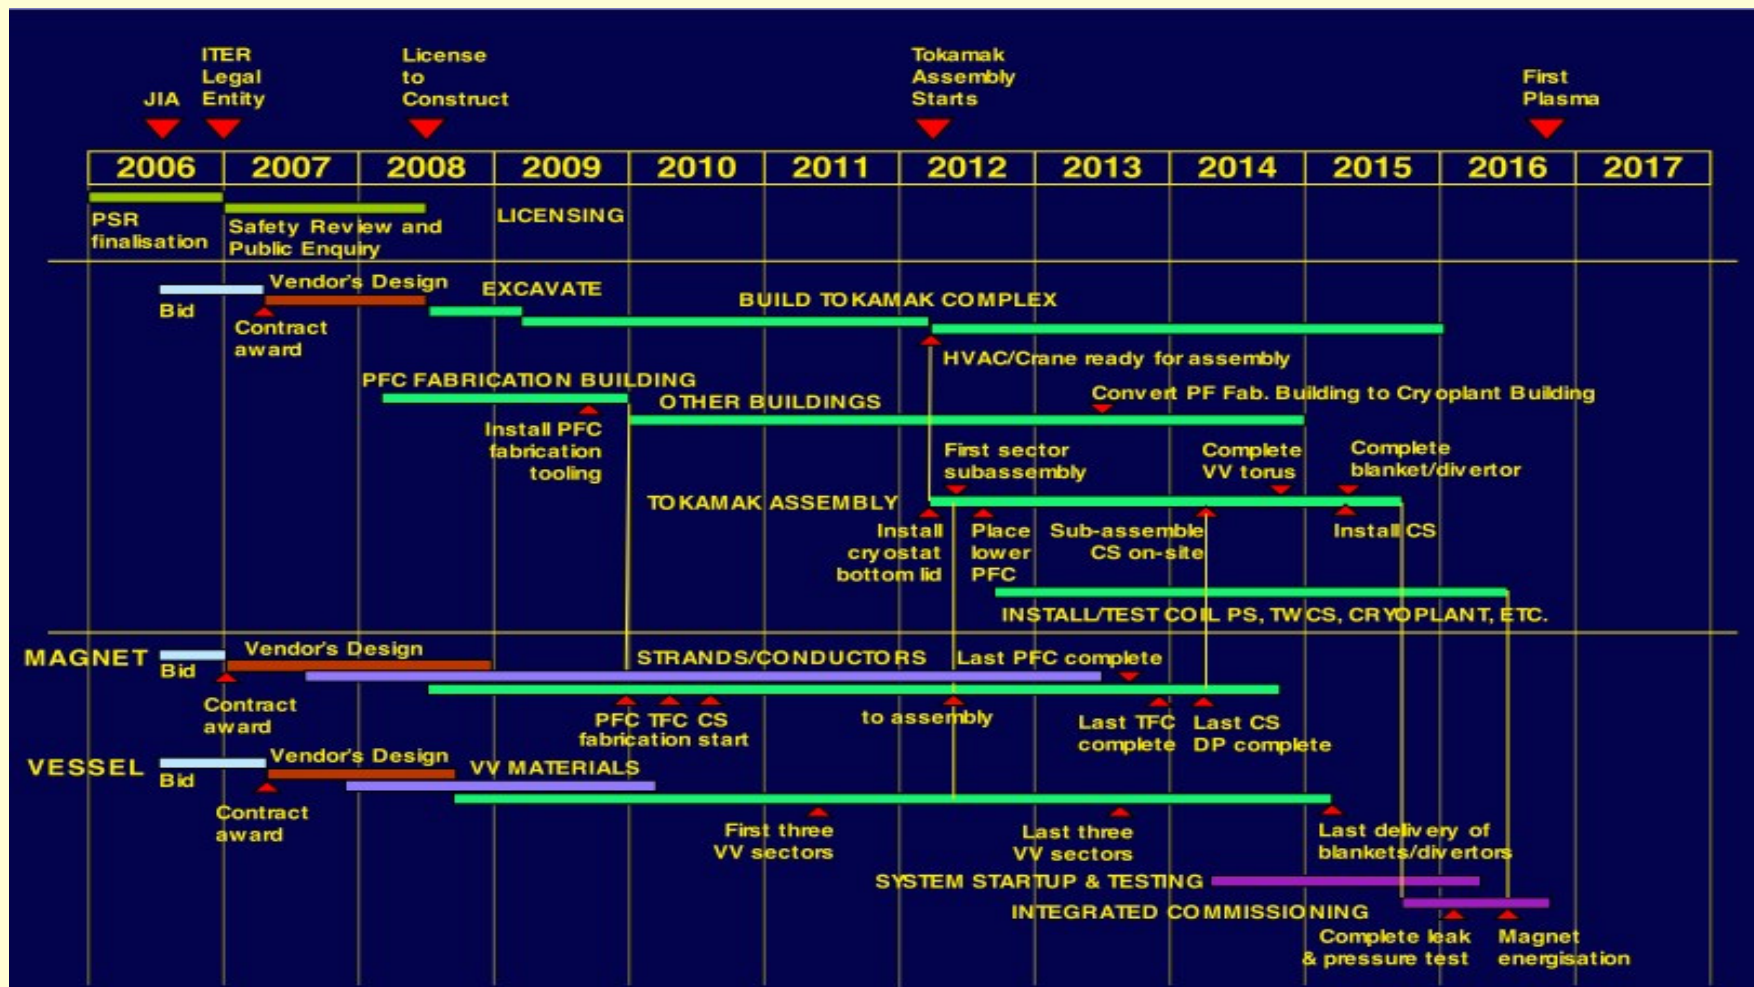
JIA

ITER Legal Entity

License to Construct

Tokamak Assembly Starts

First Plasma

| 2006 | 2007 | 2008 | 2009 | 2010 | 2011 | 2012 | 2013 | 2014 | 2015 | 2016 | 2017 |
|---|---|---|---|---|---|---|---|---|---|---|---|

PSR finalisation

Safety Review and Public Enquiry

LICENSING

Vendor's Design

Bid

Contract award

EXCAVATE

BUILD TOKAMAK COMPLEX

HVAC/Crane ready for assembly

PFC FABRICATION BUILDING

Convert PF Fab. Building to Cryoplant Building

OTHER BUILDINGS

Install PFC fabrication tooling

First sector subassembly

Complete VV torus

Complete blanket/divertor

TOKAMAK ASSEMBLY

Install cryostat bottom lid

Place lower PFC

Sub-assemble CS on-site

Install CS

INSTALL/TEST COIL PS, TWCS, CRYOPLANT, ETC.

MAGNET

Vendor's Design

Bid

Contract award

STRANDS/CONDUCTORS

Last PFC complete

PFC TFC CS fabrication start

to assembly

Last TFC complete

Last CS DP complete

VESSEL

Vendor's Design

Bid

Contract award

VV MATERIALS

First three VV sectors

Last three VV sectors

Last delivery of blankets/divertors

SYSTEM STARTUP & TESTING

INTEGRATED COMMISSIONING

Complete leak & pressure test

Magnet energisation